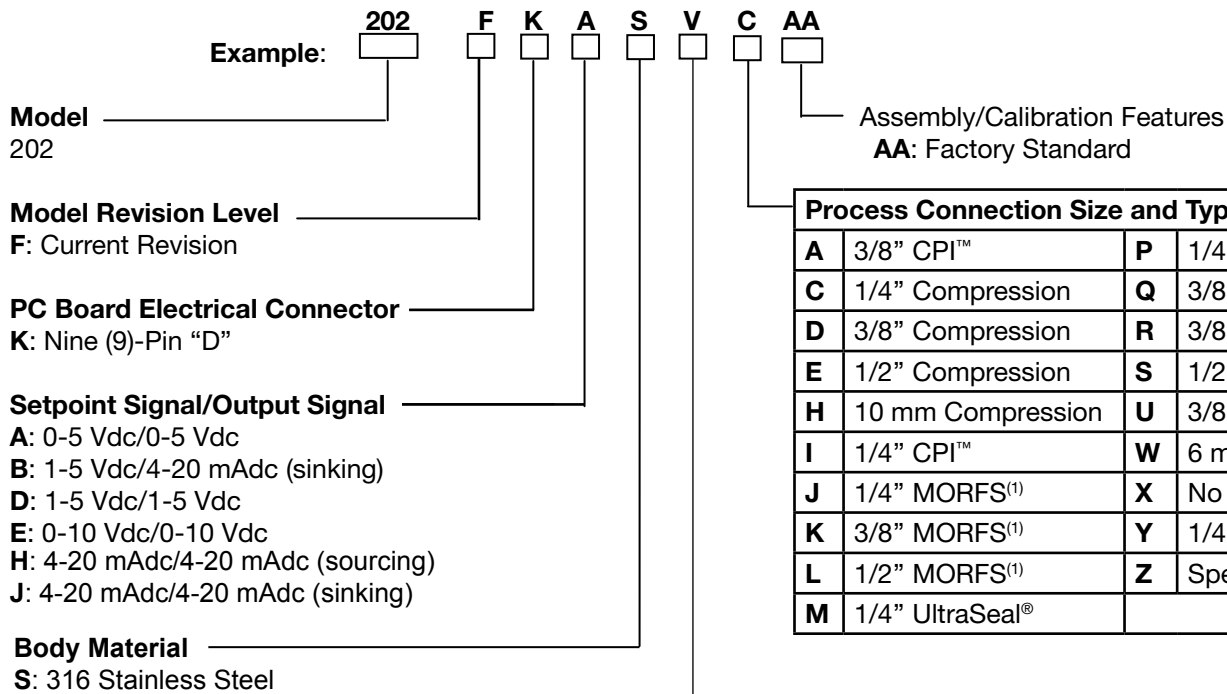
Example: 202 F K A S V C AA

Model
202

Model Revision Level
F: Current Revision

PC Board Electrical Connector
K: Nine (9)-Pin "D"

Setpoint Signal/Output Signal
A: 0-5 Vdc/0-5 Vdc
B: 1-5 Vdc/4-20 mAdc (sinking)
D: 1-5 Vdc/1-5 Vdc
E: 0-10 Vdc/0-10 Vdc
H: 4-20 mAdc/4-20 mAdc (sourcing)
J: 4-20 mAdc/4-20 mAdc (sinking)

Body Material
S: 316 Stainless Steel

Assembly/Calibration Features
AA: Factory Standard

| Process Connection Size and Typ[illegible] | | | |
|---|---|---|---|
| A | 3/8" CPI™ | P | 1/4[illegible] |
| C | 1/4" Compression | Q | 3/8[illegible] |
| D | 3/8" Compression | R | 3/8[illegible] |
| E | 1/2" Compression | S | 1/2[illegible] |
| H | 10 mm Compression | U | 3/8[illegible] |
| I | 1/4" CPI™ | W | 6 m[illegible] |
| J | 1/4" MORFS$^{(1)}$ | X | No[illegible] |
| K | 3/8" MORFS$^{(1)}$ | Y | 1/4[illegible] |
| L | 1/2" MORFS$^{(1)}$ | Z | Spe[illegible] |
| M | 1/4" UltraSeal® | | |